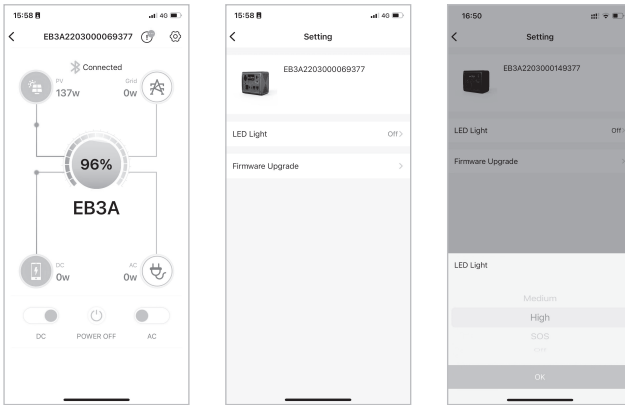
15:58
EB3A2203000069377
Connected
PV
137w
Grid
0w
96%
EB3A
DC
0w
AC
0w
DC
POWER OFF
AC

15:58
Setting
EB3A2203000069377
LED Light
Off >
Firmware Upgrade
>

16:50
Setting
EB3A2203000149377
LED Light
Off
Firmware Upgrade
LED Light
Medium
High
SOS
OK